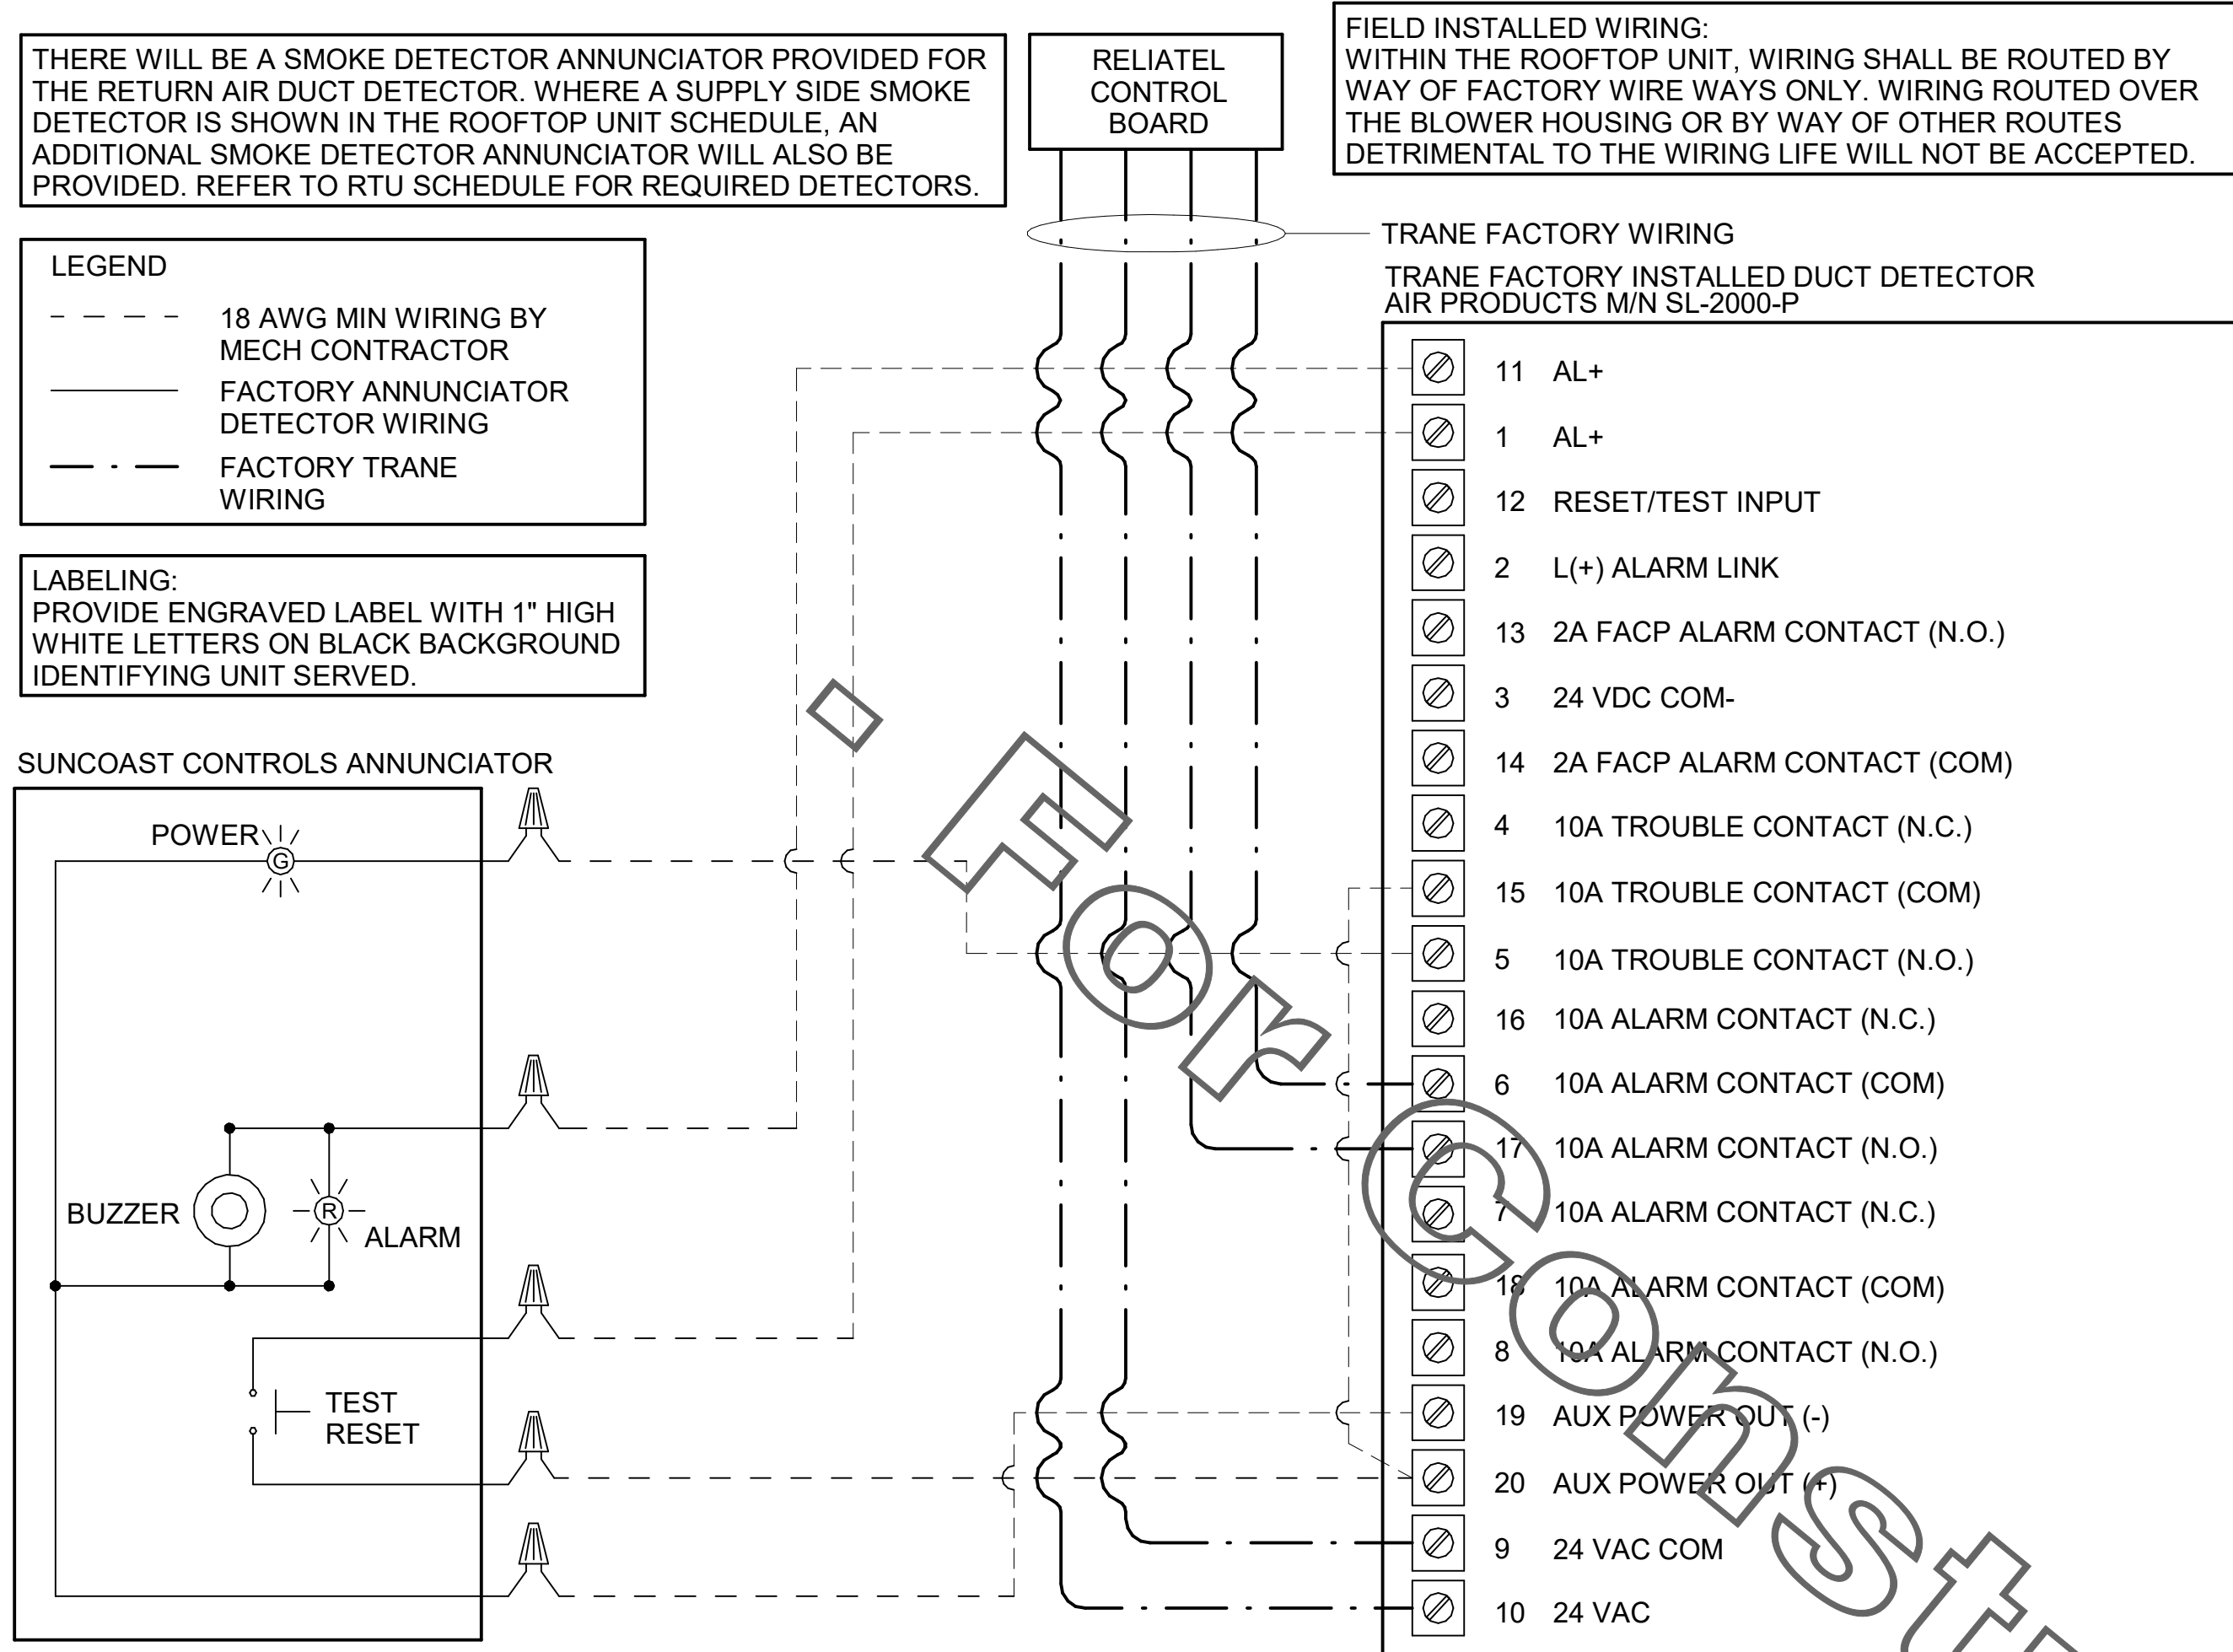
THERE WILL BE A SMOKE DETECTOR ANNUNCIATOR PROVIDED FOR THE RETURN AIR DUCT DETECTOR. WHERE A SUPPLY SIDE SMOKE DETECTOR IS SHOWN IN THE ROOFTOP UNIT SCHEDULE, AN ADDITIONAL SMOKE DETECTOR ANNUNCIATOR WILL ALSO BE PROVIDED. REFER TO RTU SCHEDULE FOR REQUIRED DETECTORS.

RELIATEL CONTROL BOARD

FIELD INSTALLED WIRING:
WITHIN THE ROOFTOP UNIT, WIRING SHALL BE ROUTED BY WAY OF FACTORY WIRE WAYS ONLY. WIRING ROUTED OVER THE BLOWER HOUSING OR BY WAY OF OTHER ROUTES DETRIMENTAL TO THE WIRING LIFE WILL NOT BE ACCEPTED.

TRANE FACTORY WIRING

TRANE FACTORY INSTALLED DUCT DETECTOR
AIR PRODUCTS M/N SL-2000-P

LEGEND
18 AWG MIN WIRING BY MECH CONTRACTOR
FACTORY ANNUNCIATOR DETECTOR WIRING
FACTORY TRANE WIRING

LABELING:
PROVIDE ENGRAVED LABEL WITH 1" HIGH WHITE LETTERS ON BLACK BACKGROUND IDENTIFYING UNIT SERVED.

SUNCOAST CONTROLS ANNUNCIATOR
POWER
G
BUZZER
R
ALARM
TEST
RESET

11 AL+
1 AL+
12 RESET/TEST INPUT
2 L(+) ALARM LINK
13 2A FACP ALARM CONTACT (N.O.)
3 24 VDC COM-
14 2A FACP ALARM CONTACT (COM)
4 10A TROUBLE CONTACT (N.C.)
15 10A TROUBLE CONTACT (COM)
5 10A TROUBLE CONTACT (N.O.)
16 10A ALARM CONTACT (N.C.)
6 10A ALARM CONTACT (COM)
17 10A ALARM CONTACT (N.O.)
7 10A ALARM CONTACT (N.C.)
18 10A ALARM CONTACT (COM)
8 10A ALARM CONTACT (N.O.)
19 AUX POWER OUT (-)
20 AUX POWER OUT (+)
9 24 VAC COM
10 24 VAC

Not For Const